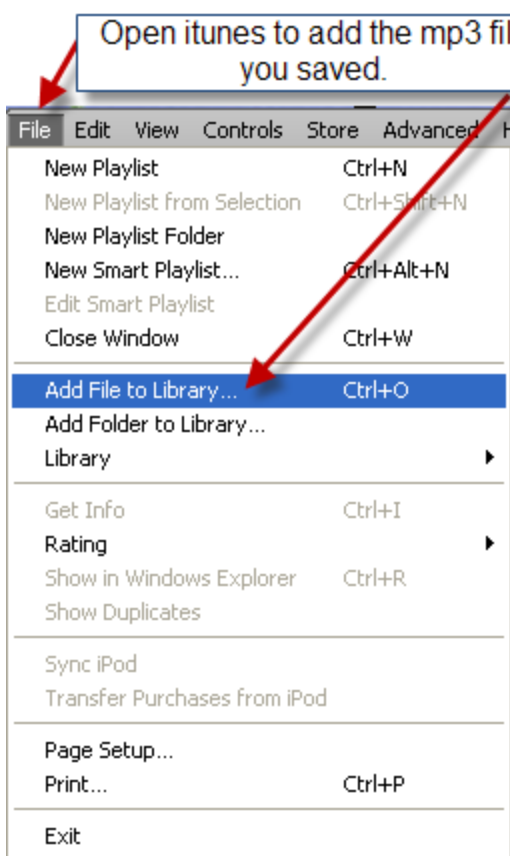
Open itunes to add the mp3 fil you saved.

File Edit View Controls Store Advanced H

New Playlist Ctrl+N
New Playlist from Selection Ctrl+Shift+N
New Playlist Folder
New Smart Playlist... Ctrl+Alt+N
Edit Smart Playlist
Close Window Ctrl+W

Add File to Library... Ctrl+O
Add Folder to Library...
Library

Get Info Ctrl+I
Rating
Show in Windows Explorer Ctrl+R
Show Duplicates

Sync iPod
Transfer Purchases from iPod

Page Setup...
Print... Ctrl+P

Exit